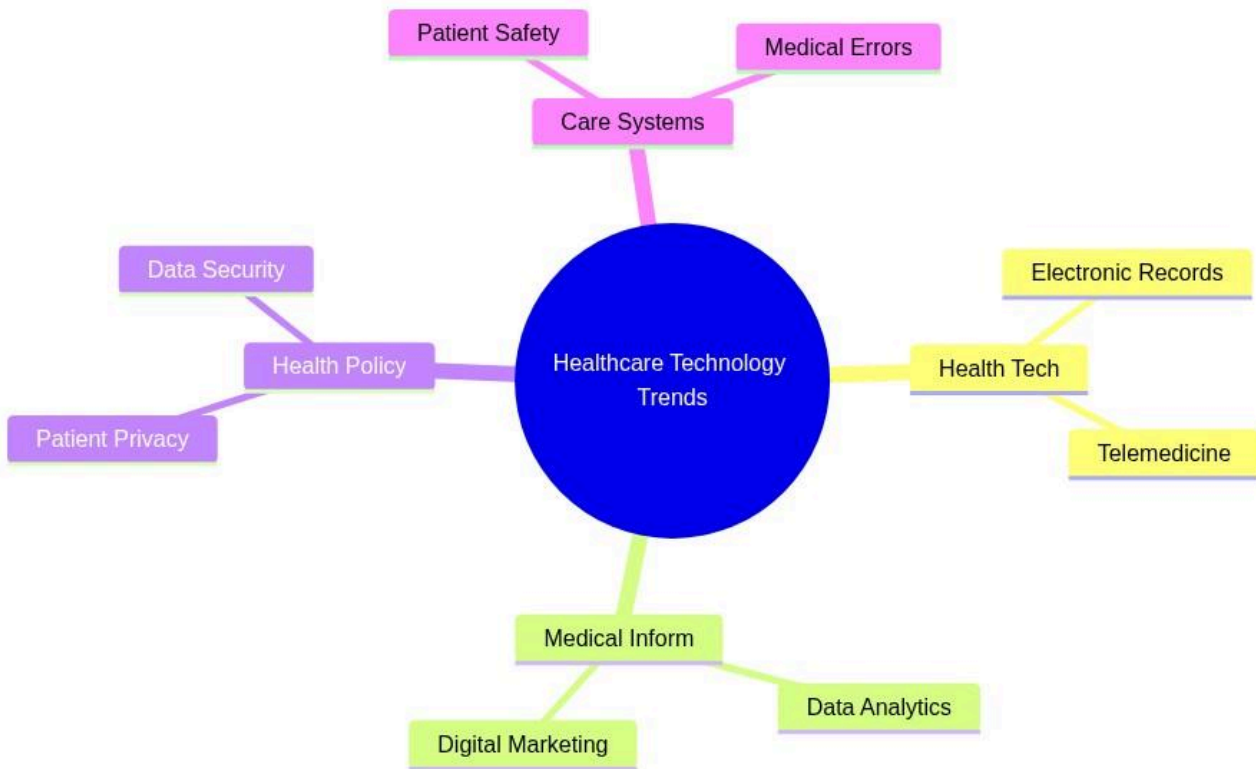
Patient Safety

Medical Errors

Care Systems

Data Security

Health Policy

Patient Privacy

Healthcare Technology Trends

Electronic Records

Health Tech

Telemedicine

Medical Inform

Data Analytics

Digital Marketing